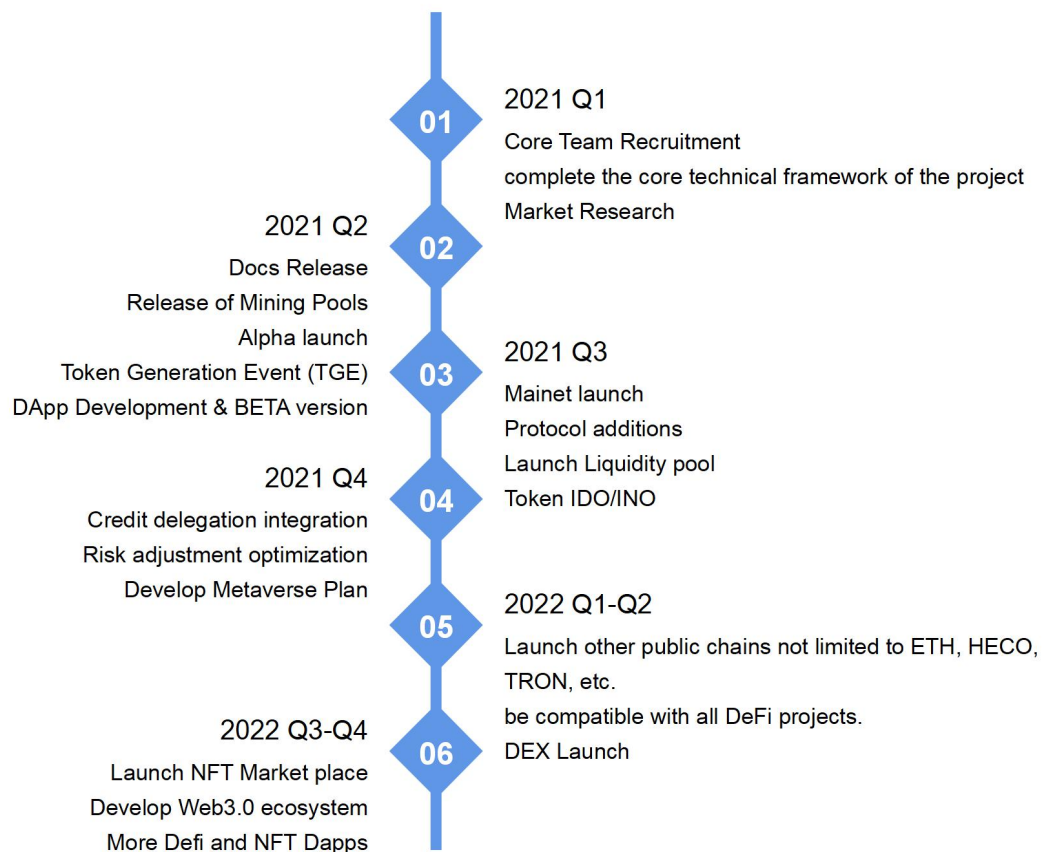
01

2021 Q1
Core Team Recruitment
complete the core technical framework of the project
Market Research

02

2021 Q2
Docs Release
Release of Mining Pools
Alpha launch
Token Generation Event (TGE)
DApp Development & BETA version

03

2021 Q3
Mainet launch
Protocol additions
Launch Liquidity pool
Token IDO/INO

04

2021 Q4
Credit delegation integration
Risk adjustment optimization
Develop Metaverse Plan

05

2022 Q1-Q2
Launch other public chains not limited to ETH, HECO, TRON, etc.
be compatible with all DeFi projects.
DEX Launch

06

2022 Q3-Q4
Launch NFT Market place
Develop Web3.0 ecosystem
More Defi and NFT Dapps